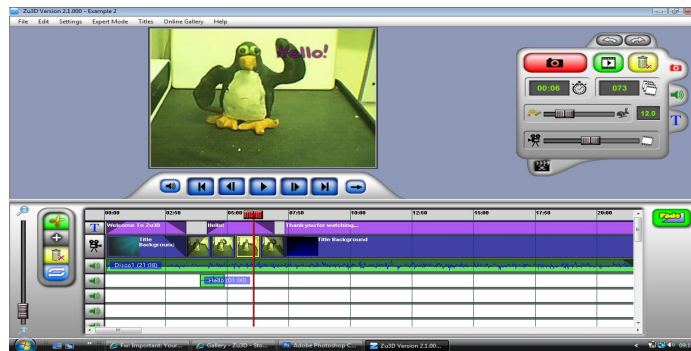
Zu3D Version 2.1.000 - Example 2

File Edit Settings Expert Mode Titles Online Gallery Help

Hello!

00:06

073

12.0

T

00:00 02:30 05:00 07:30 10:00 12:30 15:00 17:30 20:00

Welcome To Zu3D

Hello

Thank you for watching...

Title Background

Title Background

Disco1 (21.08)

Hello (01.00)

Fade

Fw: Important: Your...

Gallery - Zu3D - Sto...

Adobe Photoshop C...

Zu3D Version 2.1.00...

09:1